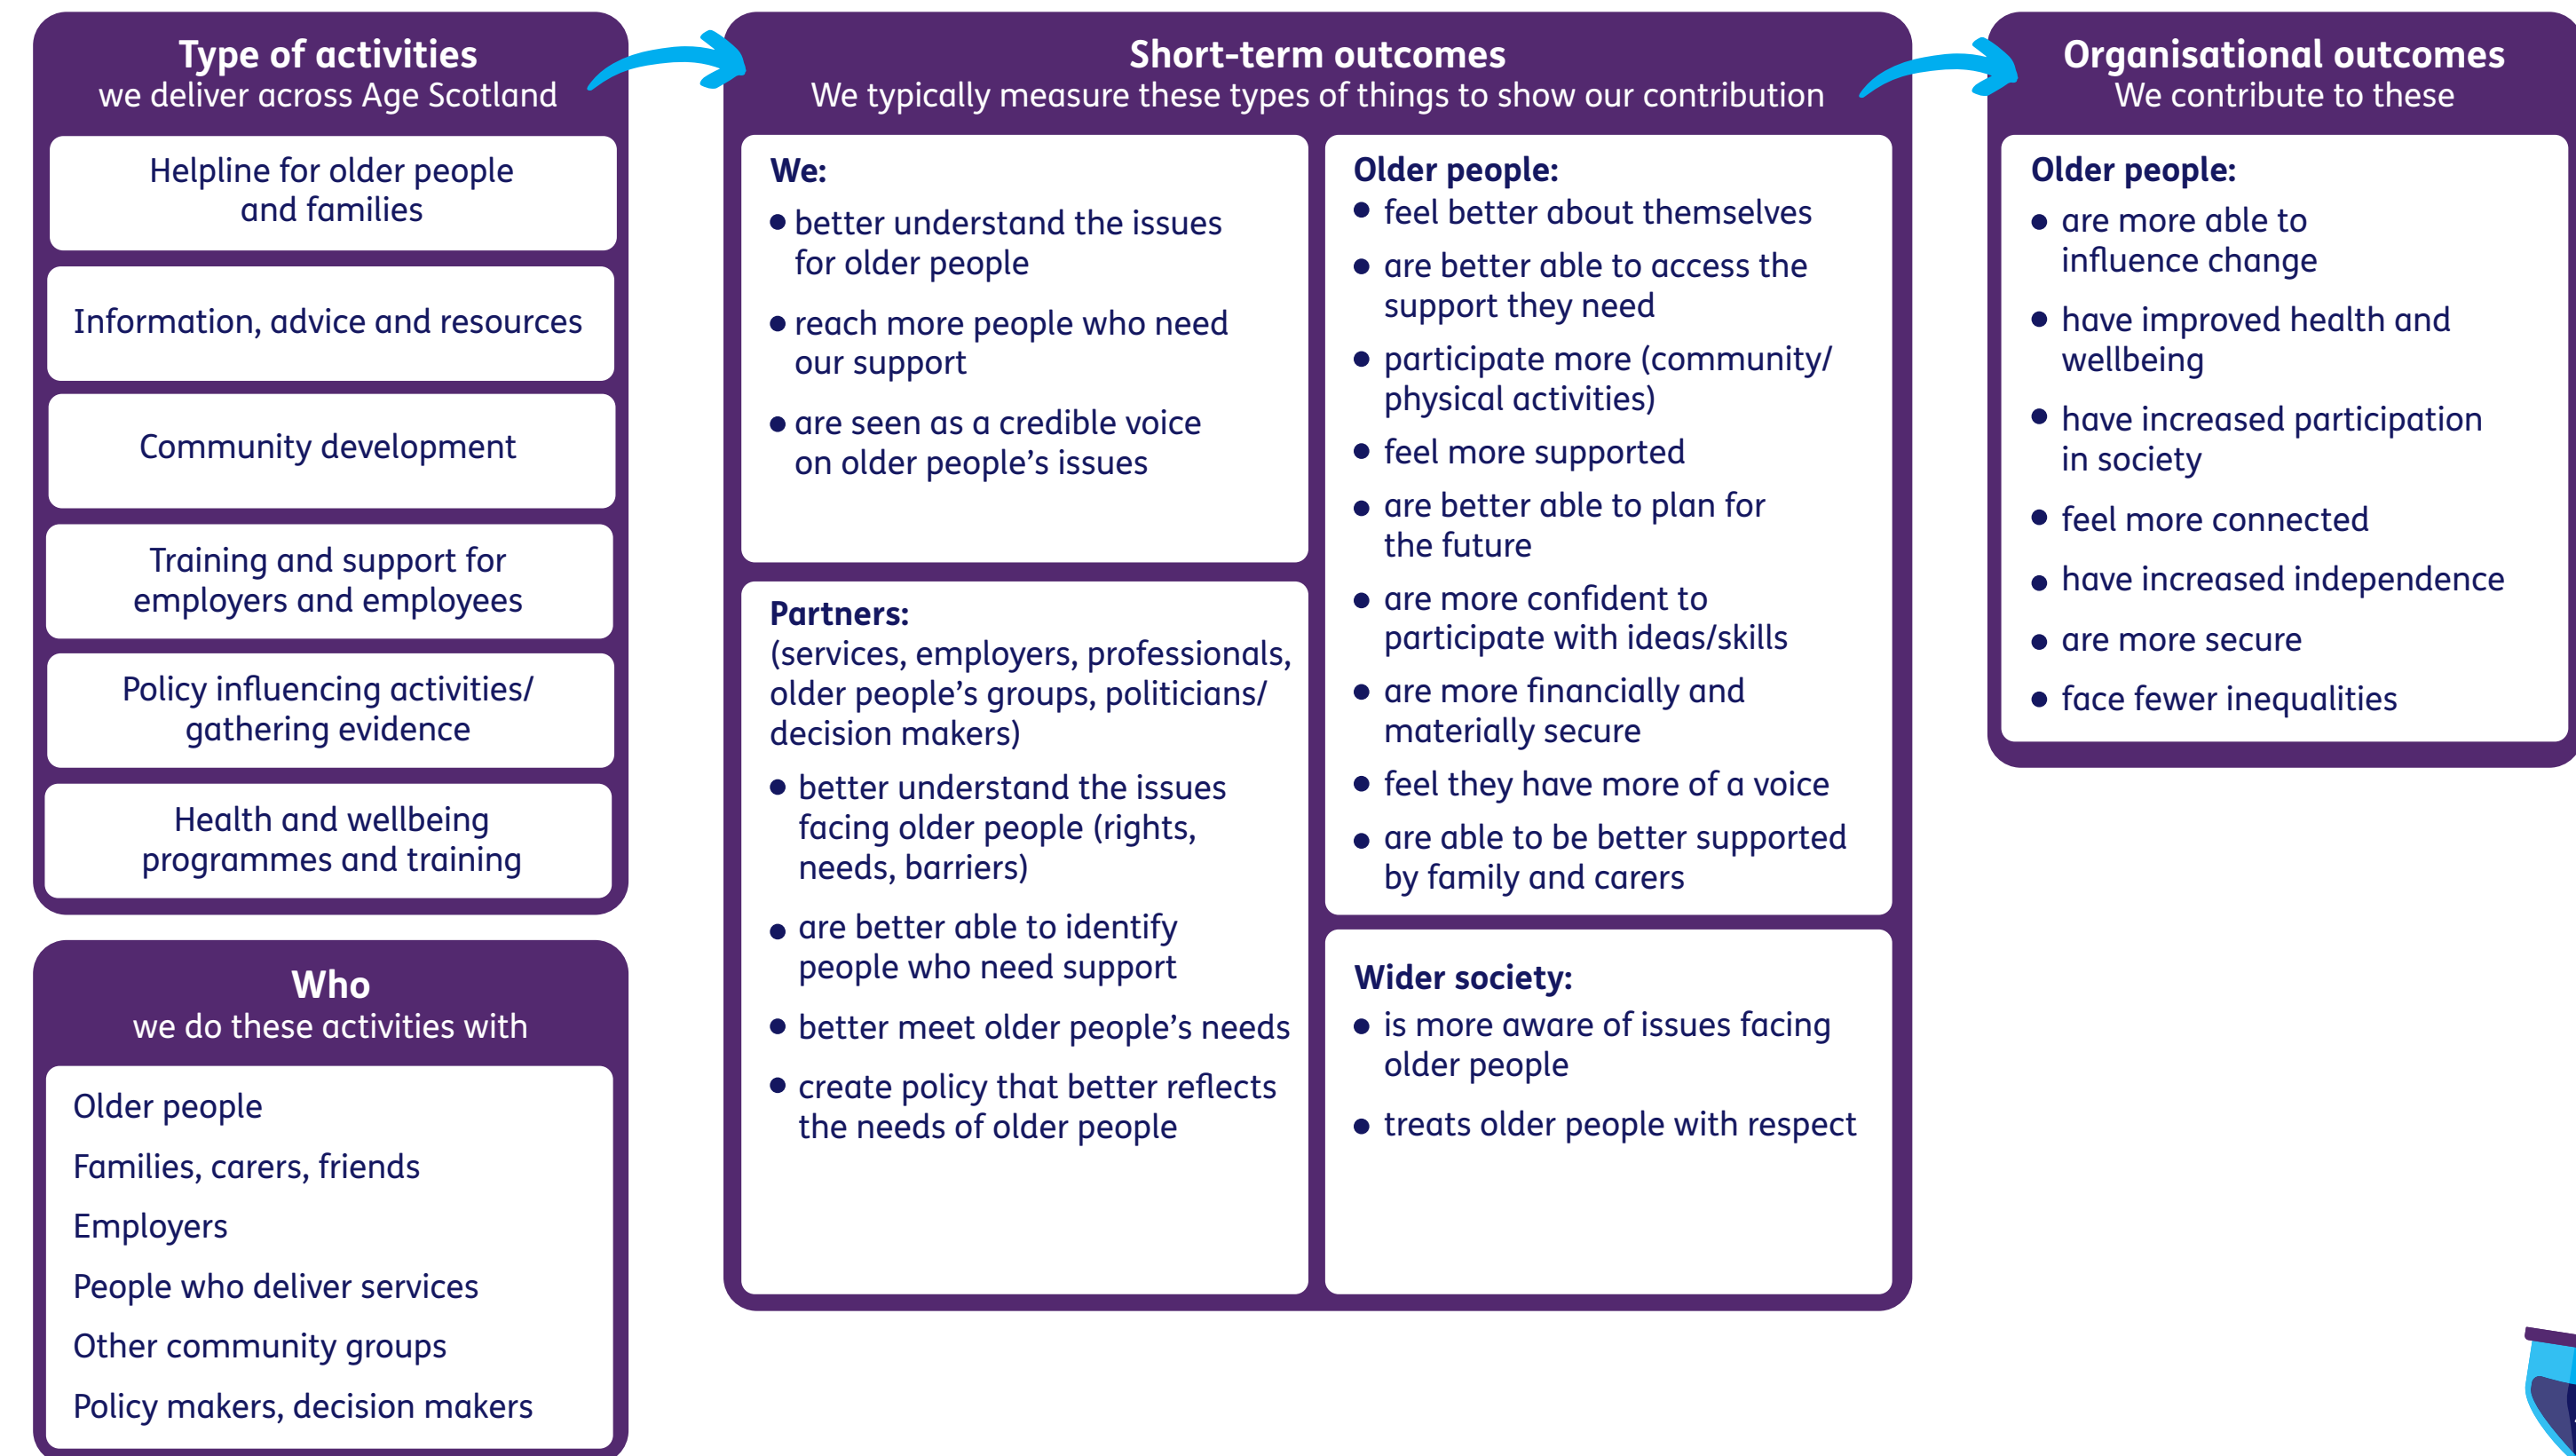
Type of activities
we deliver across Age Scotland

Helpline for older people and families

Information, advice and resources

Community development

Training and support for employers and employees

Policy influencing activities/ gathering evidence

Health and wellbeing programmes and training

Who
we do these activities with

Older people

Families, carers, friends

Employers

People who deliver services

Other community groups

Policy makers, decision makers

Short-term outcomes
We typically measure these types of things to show our contribution

We:
- better understand the issues for older people
- reach more people who need our support
- are seen as a credible voice on older people's issues

Partners:
(services, employers, professionals, older people's groups, politicians/ decision makers)
- better understand the issues facing older people (rights, needs, barriers)
- are better able to identify people who need support
- better meet older people's needs
- create policy that better reflects the needs of older people

Older people:
- feel better about themselves
- are better able to access the support they need
- participate more (community/ physical activities)
- feel more supported
- are better able to plan for the future
- are more confident to participate with ideas/skills
- are more financially and materially secure
- feel they have more of a voice
- are able to be better supported by family and carers

Wider society:
- is more aware of issues facing older people
- treats older people with respect

Organisational outcomes
We contribute to these

Older people:
- are more able to influence change
- have improved health and wellbeing
- have increased participation in society
- feel more connected
- have increased independence
- are more secure
- face fewer inequalities